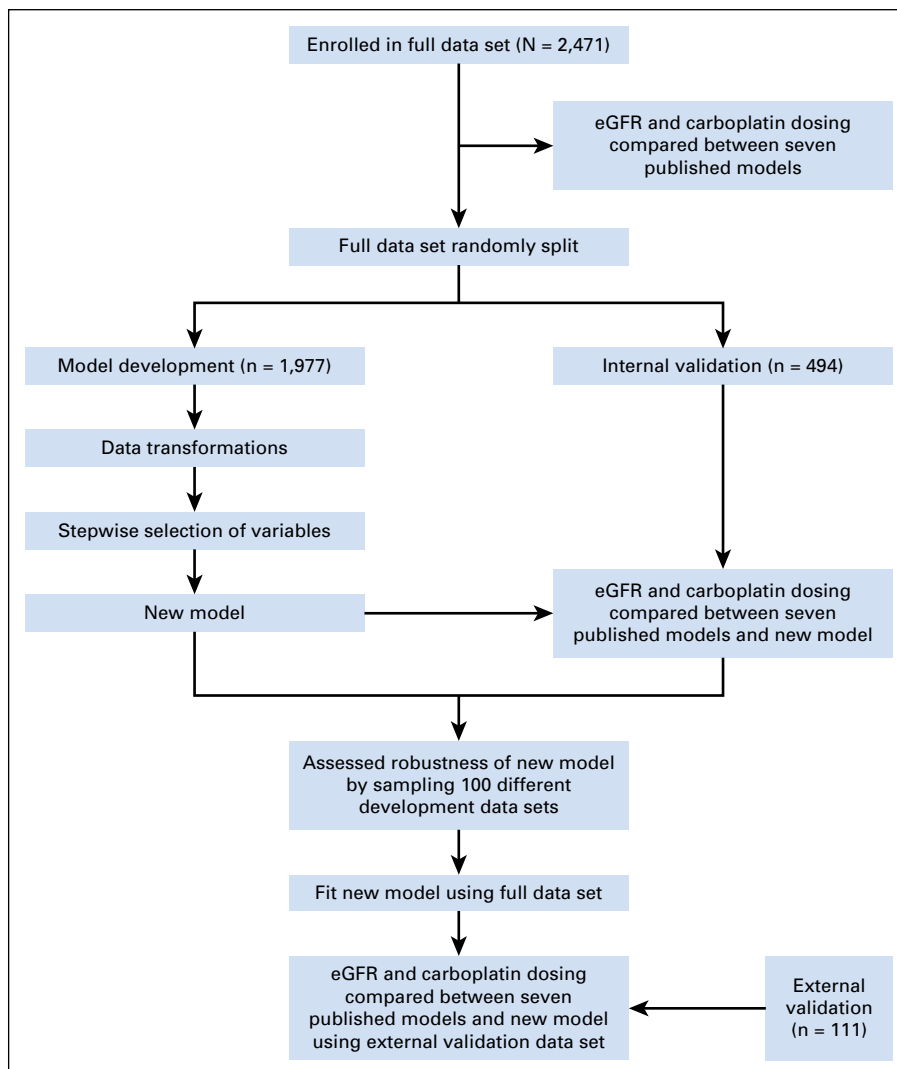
Enrolled in full data set (N = 2,471)

eGFR and carboplatin dosing compared between seven published models

Full data set randomly split

Model development (n = 1,977)

Internal validation (n = 494)

Data transformations

Stepwise selection of variables

New model

eGFR and carboplatin dosing compared between seven published models and new model

Assessed robustness of new model by sampling 100 different development data sets

Fit new model using full data set

eGFR and carboplatin dosing compared between seven published models and new model using external validation data set

External validation (n = 111)